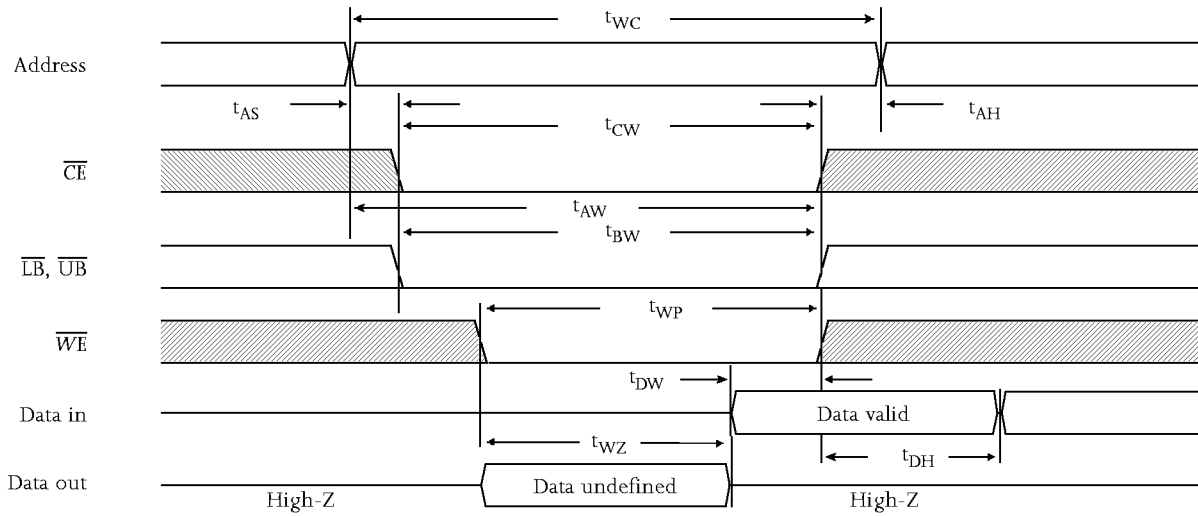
$t_{WC}$

Address

$t_{AS}$

$t_{CW}$

$t_{AH}$

$\overline{CE}$

$t_{AW}$

$t_{BW}$

$\overline{LB}$, $\overline{UB}$

$t_{WP}$

$\overline{WE}$

$t_{DW}$

Data in

Data valid

$t_{WZ}$

$t_{DH}$

Data out

High-Z

Data undefined

High-Z